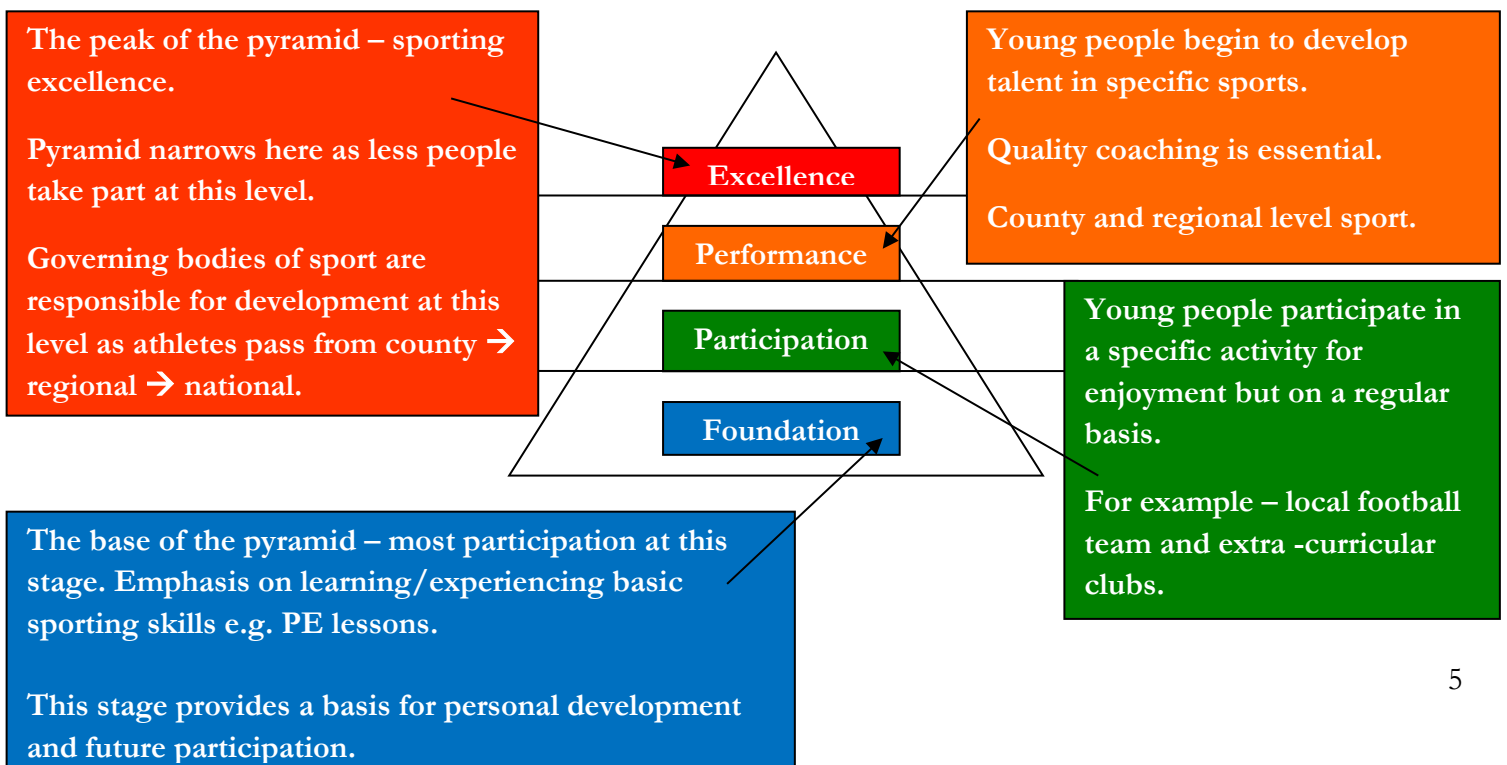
The peak of the pyramid – sporting excellence.

Pyramid narrows here as less people take part at this level.

Governing bodies of sport are responsible for development at this level as athletes pass from county → regional → national.

Young people begin to develop talent in specific sports.

Quality coaching is essential.

County and regional level sport.

Excellence

Performance

Participation

Foundation

Young people participate in a specific activity for enjoyment but on a regular basis.

For example – local football team and extra -curricular clubs.

The base of the pyramid – most participation at this stage. Emphasis on learning/experiencing basic sporting skills e.g. PE lessons.

This stage provides a basis for personal development and future participation.

5